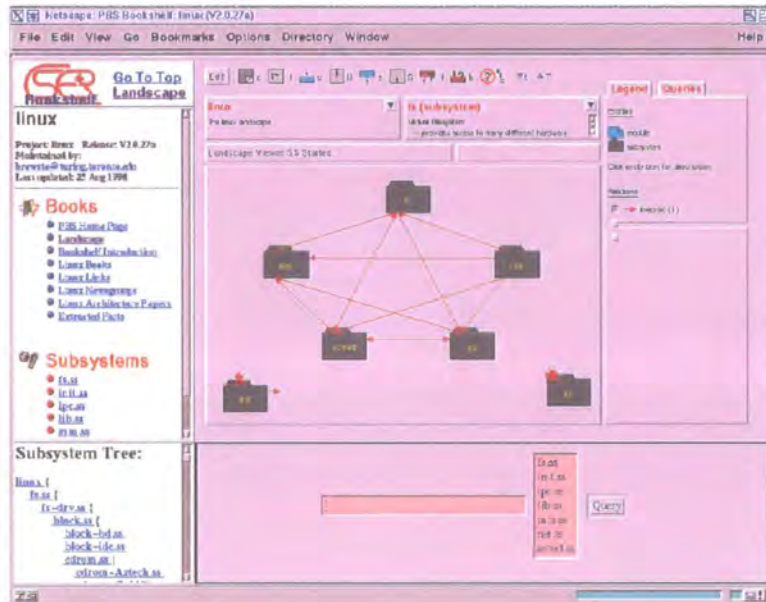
Netscape: PBS Bookshelf: linux (V2.0.27a)

File Edit View Go Bookmarks Options Directory Window Help

Bookshelf

Go To Top Landscape

linux

Project: linux Release: V2.0.27a
Maintained by: bowman@turing.toronto.edu
Last updated: 25 Aug 1998

Books

PBS Home Page
Landscape
Bookshelf Introduction
Linux Books
Linux Links
Linux Newsgroups
Linux Architecture Papers
Extracted Facts

Subsystems

fs.ss
init.ss
ipc.ss
lib.ss
mm.ss

Subsystem Tree:

linux {
fs.ss {
fs-drv.ss {
block.ss {
block-hd.ss
block-ide.ss
cdrom.ss {
cdrom-Aztech.ss

Edit

linux
the linux landscape

fs (subsystem)
virtual filesystem
provides access to many different hardware

Landscape Viewer: 5.5 Started

fs
mm
ipc
sched
net
init
lib

Legend Queries

module
subsystem

Click on an icon for description

Relations

contain (1)

fs.ss
init.ss
ipc.ss
lib.ss
mm.ss
net.ss
sched.ss

Query